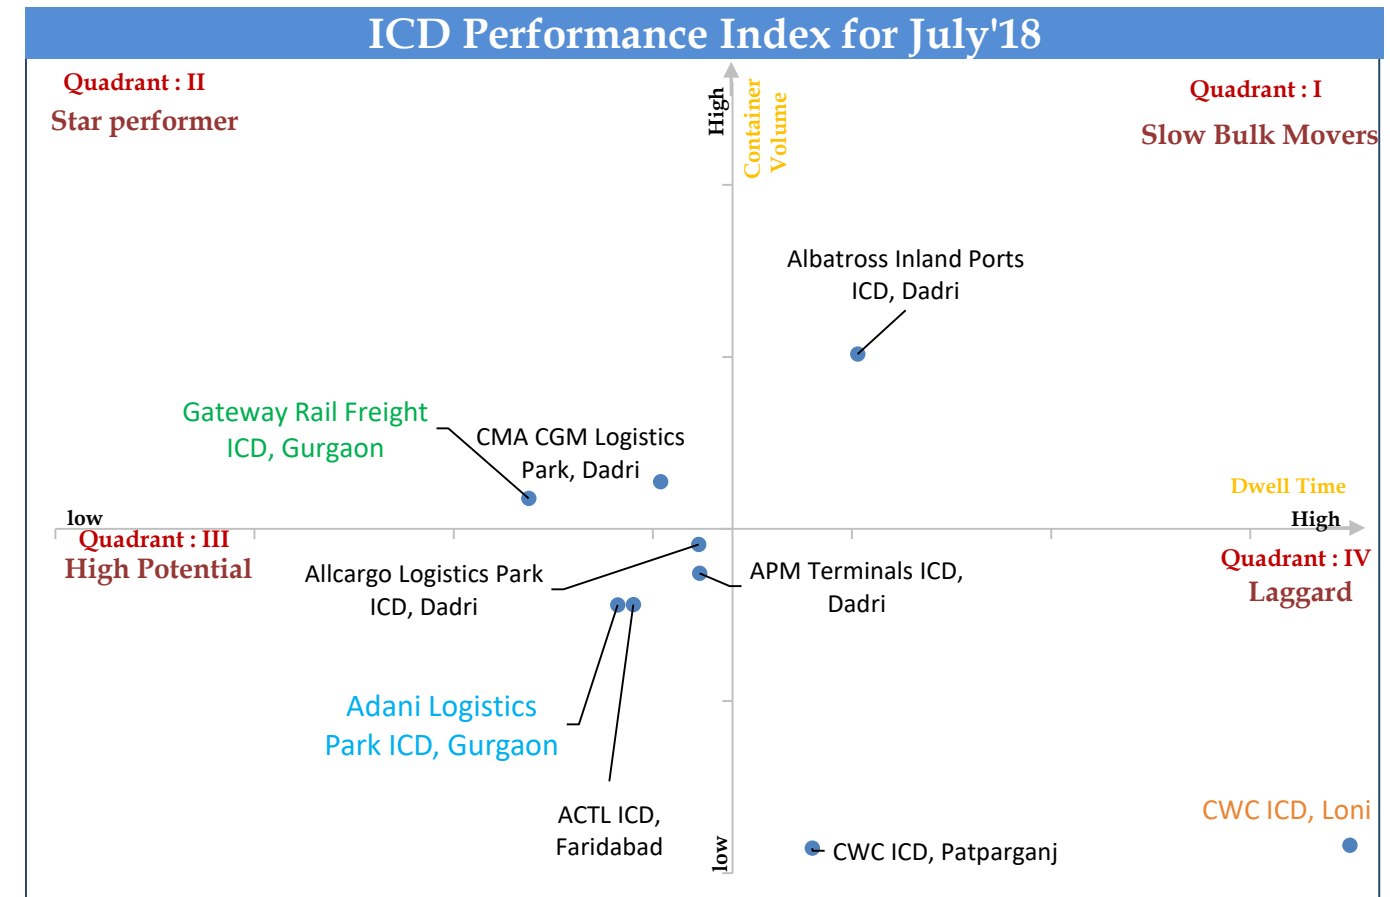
ICD Performance Index for July'18

Quadrant : II
Star performer

High
Container Volume

Quadrant : I
Slow Bulk Movers

Albatross Inland Ports ICD, Dadri

Gateway Rail Freight ICD, Gurgaon

CMA CGM Logistics Park, Dadri

Dwell Time

low

High

Quadrant : III
High Potential

Allcargo Logistics Park ICD, Dadri

APM Terminals ICD, Dadri

Quadrant : IV
Laggard

Adani Logistics Park ICD, Gurgaon

ACTL ICD, Faridabad

low

CWC ICD, Patparganj

CWC ICD, Loni